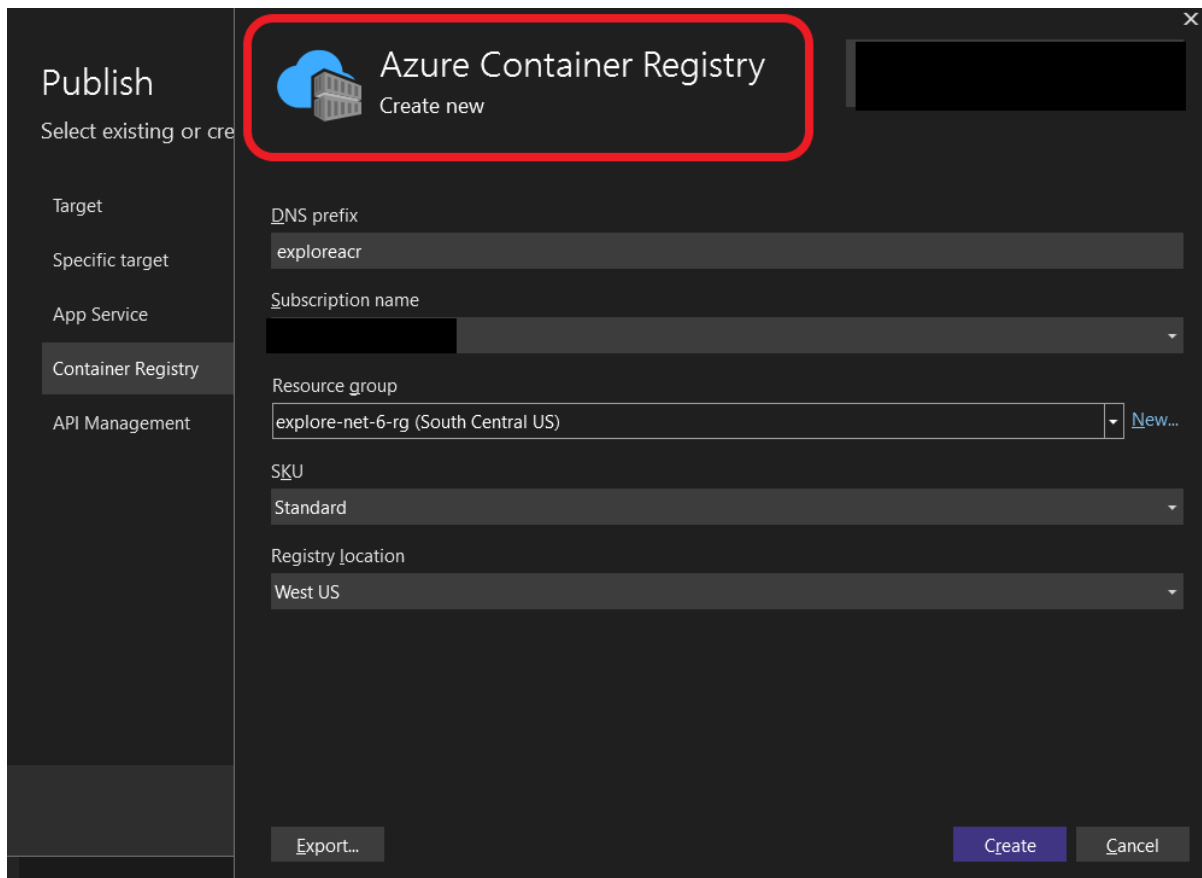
Publish

Select existing or cre

Target

Specific target

App Service

Container Registry

API Management

Azure Container Registry

Create new

DNS prefix

exploreacr

Subscription name

Resource group

explore-net-6-rg (South Central US)

New...

SKU

Standard

Registry location

West US

Export...

Create

Cancel